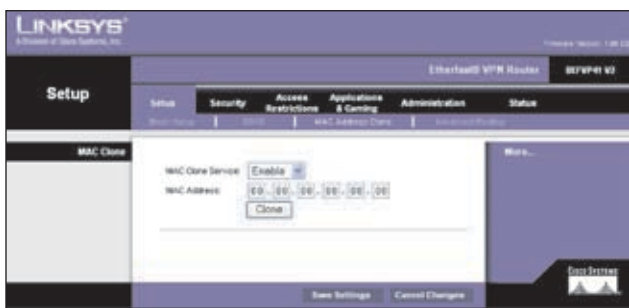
LINKSYS®
A Division of Cisco Systems, Inc.

Firmware Version: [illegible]

EtherFast® VPN Router BEFVP41 V2

Setup

Setup | Security | Access Restrictions | Applications & Gaming | Administration | Status

Basic Setup | DDNS | MAC Address Clone | Advanced Routing

MAC Clone

MAC Clone Service: Enable

MAC Address: 00 - 00 - 00 - 00 - 00 - 00

Clone

More...

Cisco Systems

Save Settings | Cancel Changes